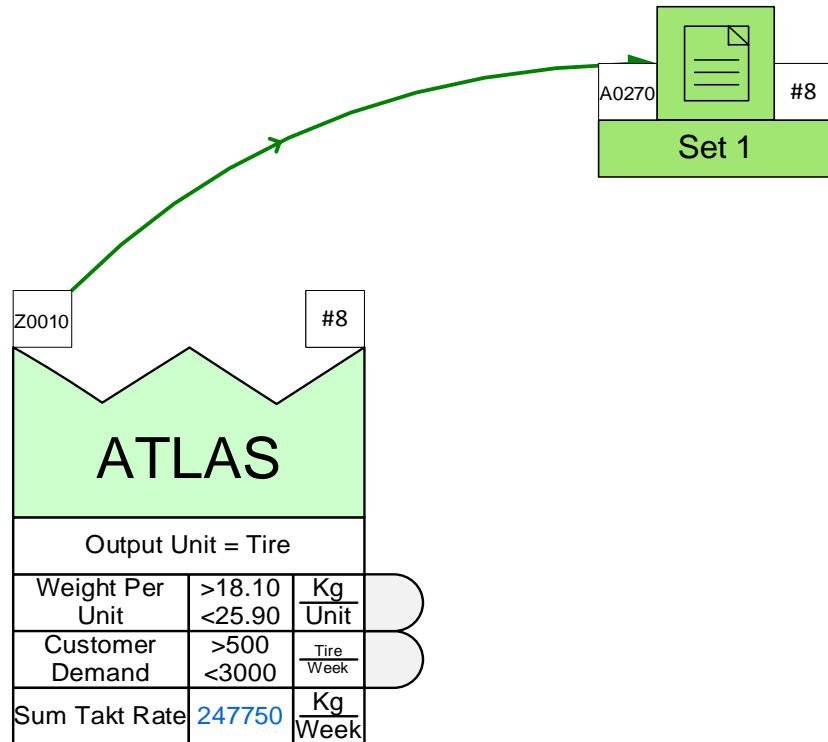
A0270

#8

Set 1

Z0010

#8

ATLAS

Output Unit = Tire

| Weight Per Unit | >18.10 <25.90 | $\frac{Kg}{Unit}$ |
|---|---|---|
| Customer Demand | >500 <3000 | $\frac{Tire}{Week}$ |
| Sum Takt Rate | 247750 | $\frac{Kg}{Week}$ |